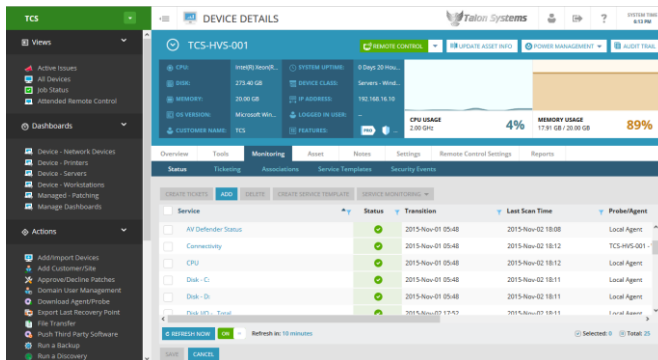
TCS

Views

Active Issues
All Devices
Job Status
Attended Remote Control

Dashboards

Device - Network Devices
Device - Printers
Device - Servers
Device - Workstations
Managed - Patching
Manage Dashboards

Actions

Add/Import Devices
Add Customer/Site
Approve/Decline Patches
Domain User Management
Download Agent/Probe
Export Last Recovery Point
File Transfer
Push Third Party Software
Run a Backup
Run a Discovery

DEVICE DETAILS

Talon Systems

SYSTEM TIME 6:13 PM

TCS-HVS-001

REMOTE CONTROL | UPDATE ASSET INFO | POWER MANAGEMENT | AUDIT TRAIL

CPU: Intel(R) Xeon(R...
DISK: 273.40 GB
MEMORY: 20.00 GB
OS VERSION: Microsoft Win...
CUSTOMER NAME: TCS
SYSTEM UPTIME: 0 Days 20 Hou...
DEVICE CLASS: Servers - Wind...
IP ADDRESS: 192.168.16.10
LOGGED IN USER: -
FEATURES: PRO

CPU USAGE 2.00 GHz 4%
MEMORY USAGE 17.91 GB / 20.00 GB 89%

Overview | Tools | Monitoring | Asset | Notes | Settings | Remote Control Settings | Reports

Status | Ticketing | Associations | Service Templates | Security Events

CREATE TICKETS | ADD | DELETE | CREATE SERVICE TEMPLATE | SERVICE MONITORING

| Service | Status | Transition | Last Scan Time | Probe/Agent |
|---|---|---|---|---|
| AV Defender Status | | 2015-Nov-01 05:48 | 2015-Nov-02 18:08 | Local Agent |
| Connectivity | | 2015-Nov-01 05:48 | 2015-Nov-02 18:12 | TCS-HVS-001 - |
| CPU | | 2015-Nov-01 05:48 | 2015-Nov-02 18:12 | Local Agent |
| Disk - C: | | 2015-Nov-01 05:48 | 2015-Nov-02 18:11 | Local Agent |
| Disk - D: | | 2015-Nov-01 05:48 | 2015-Nov-02 18:11 | Local Agent |
| Disk I/O - Total | | 2015-Nov-02 17:52 | 2015-Nov-02 18:11 | Local Agent |

REFRESH NOW | ON | Refresh in: 10 minutes | Selected: 0 | Total: 25

SAVE | CANCEL